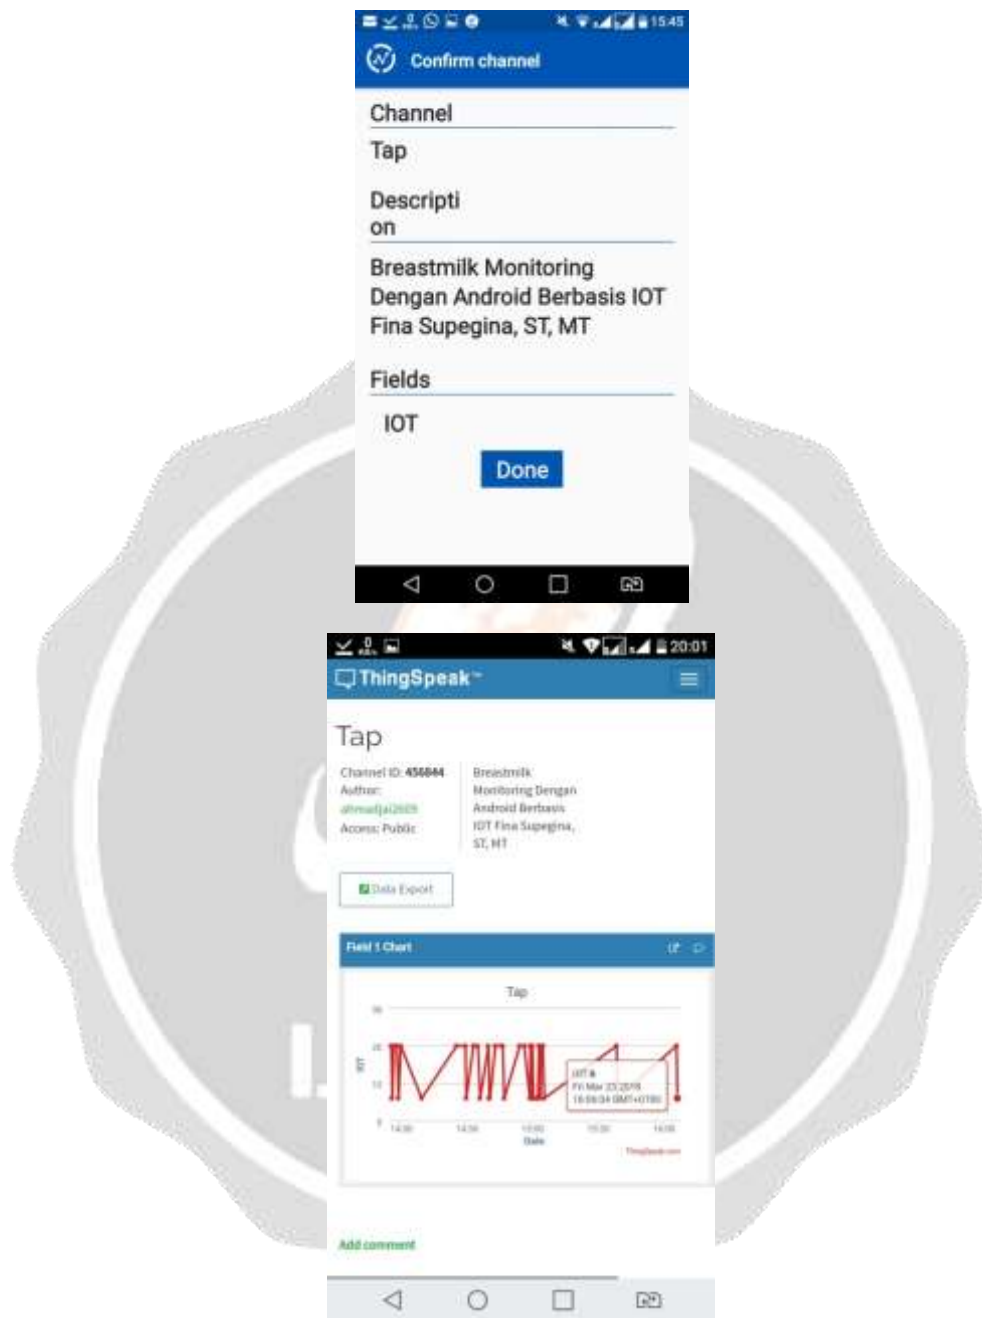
15:45

Confirm channel

Channel

Tap

Description

Breastmilk Monitoring Dengan Android Berbasis IOT Fina Supegina, ST, MT

Fields

IOT

Done

20:01

ThingSpeak™

Tap

Channel ID: 456844
Author: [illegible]
Access: Public

Breastmilk Monitoring Dengan Android Berbasis IOT Fina Supegina, ST, MT

Data Export

Field 1 Chart

Tap

IOT

IOT ▲
Fri Mar 23 2018
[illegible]

14:30 14:45 15:00 15:15 15:30

Date

ThingSpeak.com

Add comment